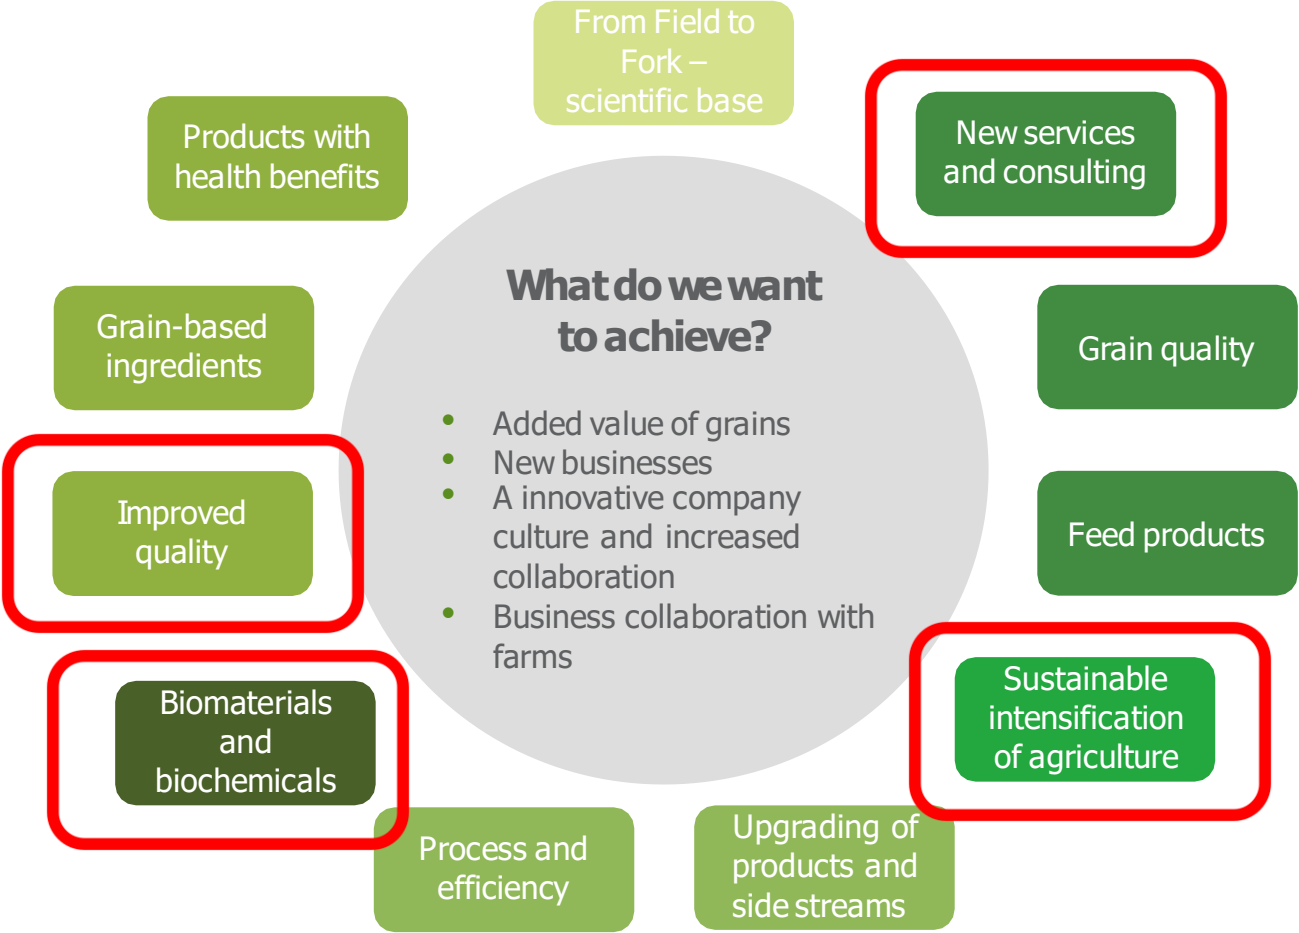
From Field to Fork – scientific base

Products with health benefits

New services and consulting

What do we want to achieve?

- Added value of grains
- New businesses
- A innovative company culture and increased collaboration
- Business collaboration with farms

Grain-based ingredients

Grain quality

Improved quality

Feed products

Sustainable intensification of agriculture

Biomaterials and biochemicals

Process and efficiency

Upgrading of products and side streams